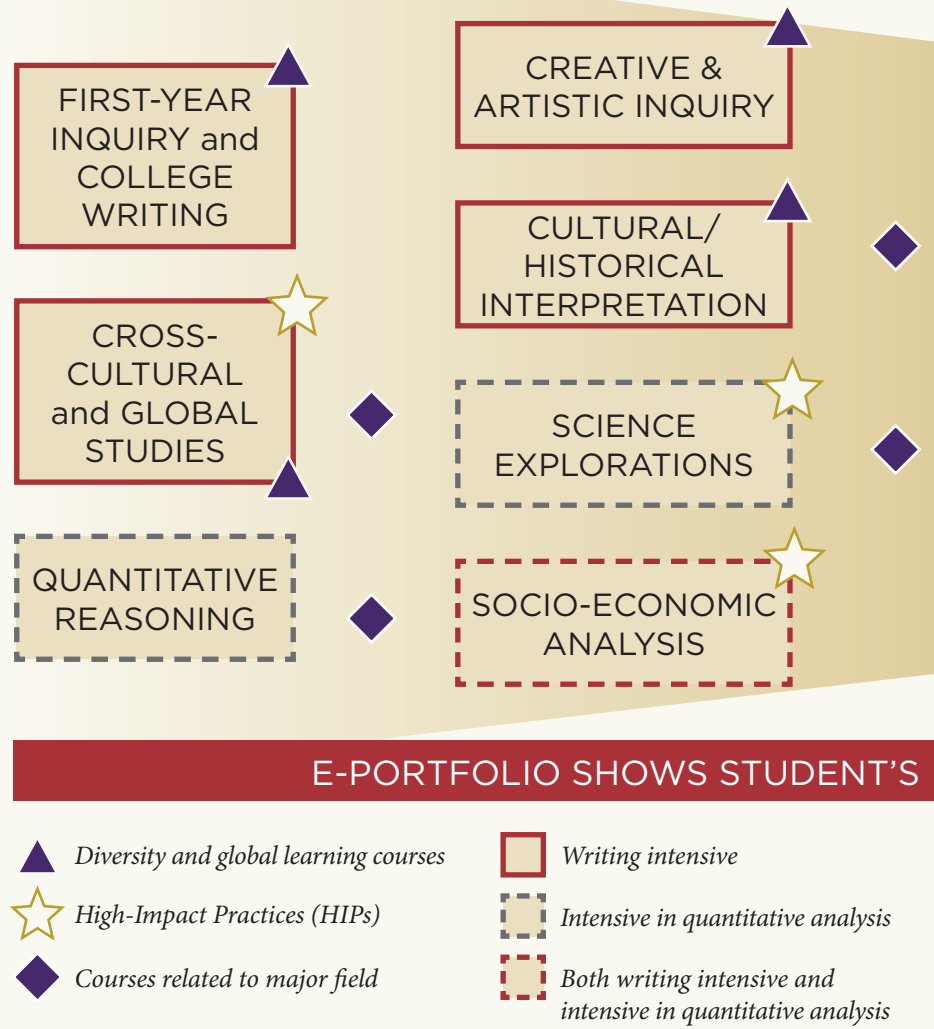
FIRST-YEAR INQUIRY and COLLEGE WRITING

CROSS-CULTURAL and GLOBAL STUDIES

QUANTITATIVE REASONING

CREATIVE & ARTISTIC INQUIRY

CULTURAL/ HISTORICAL INTERPRETATION

SCIENCE EXPLORATIONS

SOCIO-ECONOMIC ANALYSIS

E-PORTFOLIO SHOWS STUDENT'S

Diversity and global learning courses

High-Impact Practices (HIPs)

Courses related to major field

Writing intensive

Intensive in quantitative analysis

Both writing intensive and intensive in quantitative analysis